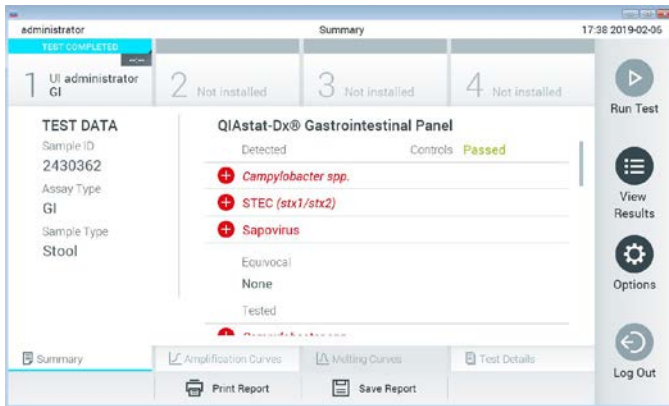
administrator Summary 17:38 2019-02-06

TEST COMPLETED

1 UI administrator GI

2 Not installed

3 Not installed

4 Not installed

Run Test

TEST DATA

Sample ID
2430362

Assay Type
GI

Sample Type
Stool

QIAstat-Dx® Gastrointestinal Panel

Detected Controls Passed

Campylobacter spp.

STEC (stx1/stx2)

Sapovirus

Equivocal
None

Tested

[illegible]

View Results

Options

Log Out

Summary

Amplification Curves

Melting Curves

Test Details

Print Report

Save Report